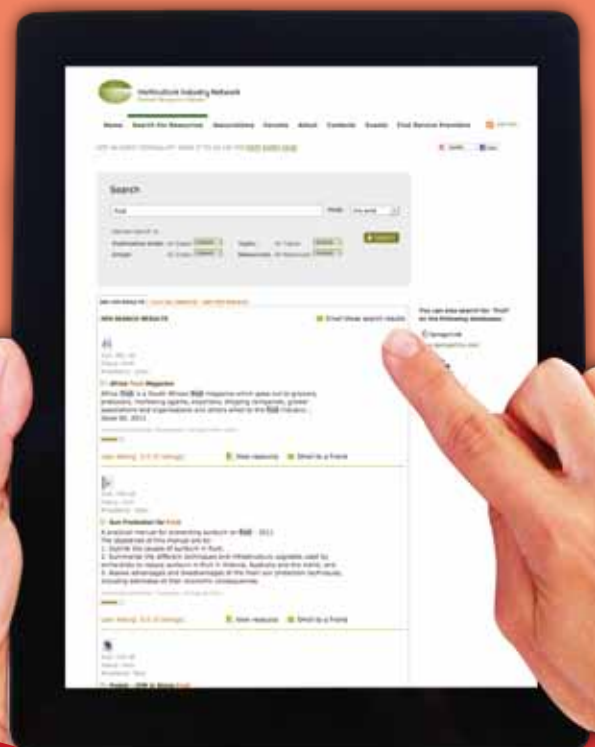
Horticulture Industry Network

Home Search the Resources Associations Forums About Contacts Events Find Service Providers

Search

fruit

Email these search results

Africa Fruit Magazine

View resource Email to a friend

Sun Protection for Fruit

View resource Email to a friend

You can also search for 'fruit' on the following databases: